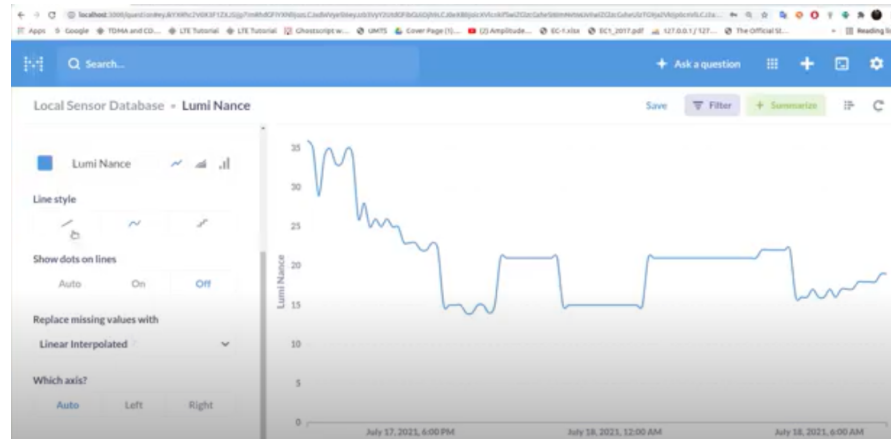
localhost:3000/question#eyJkYXRhc2V0X3F1ZXJ5Ijp7ImRhdGFiYXNlIjoxLCJxdWVyeSI6eyJzb3VyY2UtdGFibGUiOjMsImZpbHRlciI6WyJhbmQiLFsiZGlzY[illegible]

Apps Google TDMA and CD... LTE Tutorial LTE Tutorial Ghostscript w... UMTS Cover Page (1)... (2) Amplitude... EC-1.xlsx EC1_2017.pdf 127.0.0.1 / 127... The Official St... Reading li

Search...

Ask a question

Local Sensor Database • Lumi Nance

Save

Filter

Summarize

Lumi Nance

Line style

Show dots on lines

Auto

On

Off

Replace missing values with

Linear Interpolated

Which axis?

Auto

Left

Right

Lumi Nance

35

30

25

20

15

10

5

0

July 17, 2021, 6:00 PM

July 18, 2021, 12:00 AM

July 18, 2021, 6:00 AM